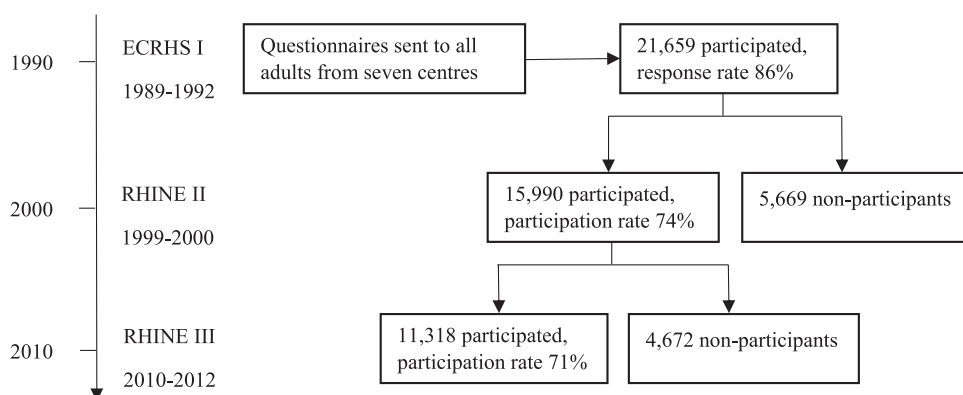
1990

ECRHS I

1989-1992

Questionnaires sent to all adults from seven centres

21,659 participated, response rate 86%

2000

RHINE II

1999-2000

15,990 participated, participation rate 74%

5,669 non-participants

2010

RHINE III

2010-2012

11,318 participated, participation rate 71%

4,672 non-participants